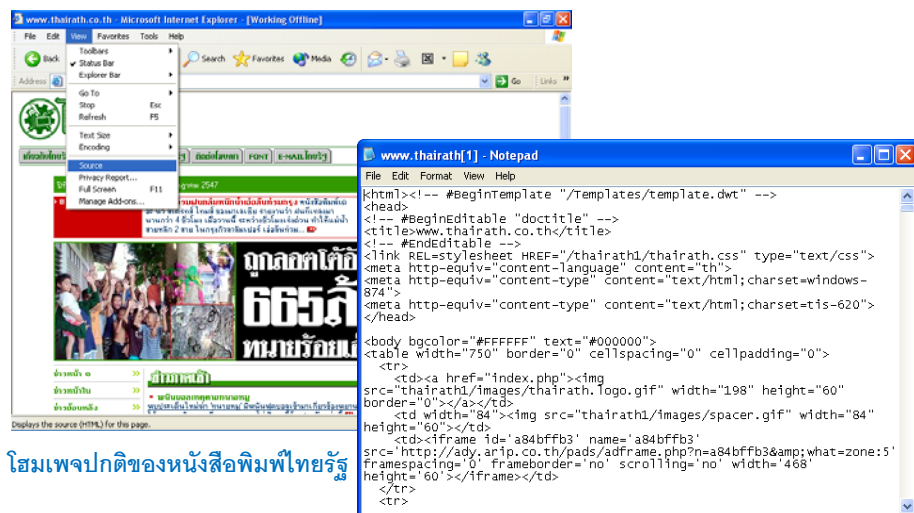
www.thairath.co.th - Microsoft Internet Explorer - [Working Offline]

File Edit View Favorites Tools Help

Back

Address

Toolbars
Status Bar
Explorer Bar
Go To
Stop Esc
Refresh F5
Text Size
Encoding
Source
Privacy Report...
Full Screen F11
Manage Add-ons...

Search Favorites Media

Links

FONT E-MAIL

665ล้

Displays the source (HTML) for this page.

โฮมเพจปกติของหนังสือพิมพ์ไทยรัฐ

www.thairath[1] - Notepad

File Edit Format View Help

<html><!-- #BeginTemplate "/Templates/template.dwt" -->
<head>
<!-- #BeginEditable "doctitle" -->
<title>www.thairath.co.th</title>
<!-- #EndEditable -->
<link REL=stylesheet HREF="/thairath1/thairath.css" type="text/css">
<meta http-equiv="content-language" content="th">
<meta http-equiv="content-type" content="text/html;charset=windows-874">
<meta http-equiv="content-type" content="text/html;charset=tis-620">
</head>

<body bgcolor="#FFFFFF" text="#000000">
<table width="750" border="0" cellspacing="0" cellpadding="0">
<tr>
<td><a href="index.php"><img src="thairath1/images/thairath.logo.gif" width="198" height="60" border="0"></a></td>
<td width="84"><img src="thairath1/images/spacer.gif" width="84" height="60"></td>
<td><iframe id='a84bffb3' name='a84bffb3' src='http://ady.arip.co.th/pads/adframe.php?n=a84bffb3&amp;what=zone:5' framespacing='0' frameborder='no' scrolling='no' width='468' height='60'></iframe></td>
</tr>
<tr>